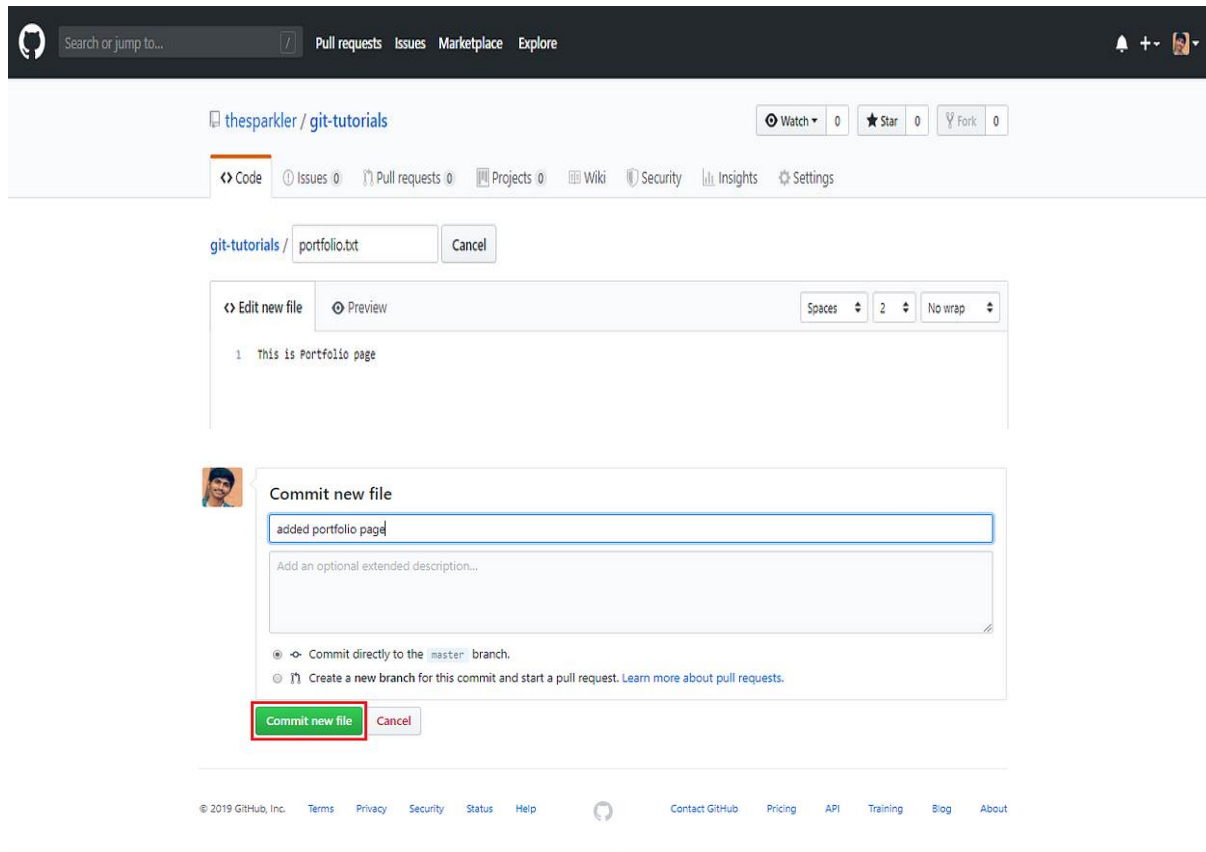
Search or jump to... / Pull requests Issues Marketplace Explore

thesparkler / git-tutorials

Watch ▾ 0 Star 0 Fork 0

<> Code Issues 0 Pull requests 0 Projects 0 Wiki Security Insights Settings

git-tutorials / portfolio.txt Cancel

<> Edit new file Preview Spaces 2 No wrap

1 This is Portfolio page

Commit new file

added portfolio page

Add an optional extended description...

Commit directly to the master branch.

Create a new branch for this commit and start a pull request. Learn more about pull requests.

Commit new file Cancel

© 2019 GitHub, Inc. Terms Privacy Security Status Help Contact GitHub Pricing API Training Blog About